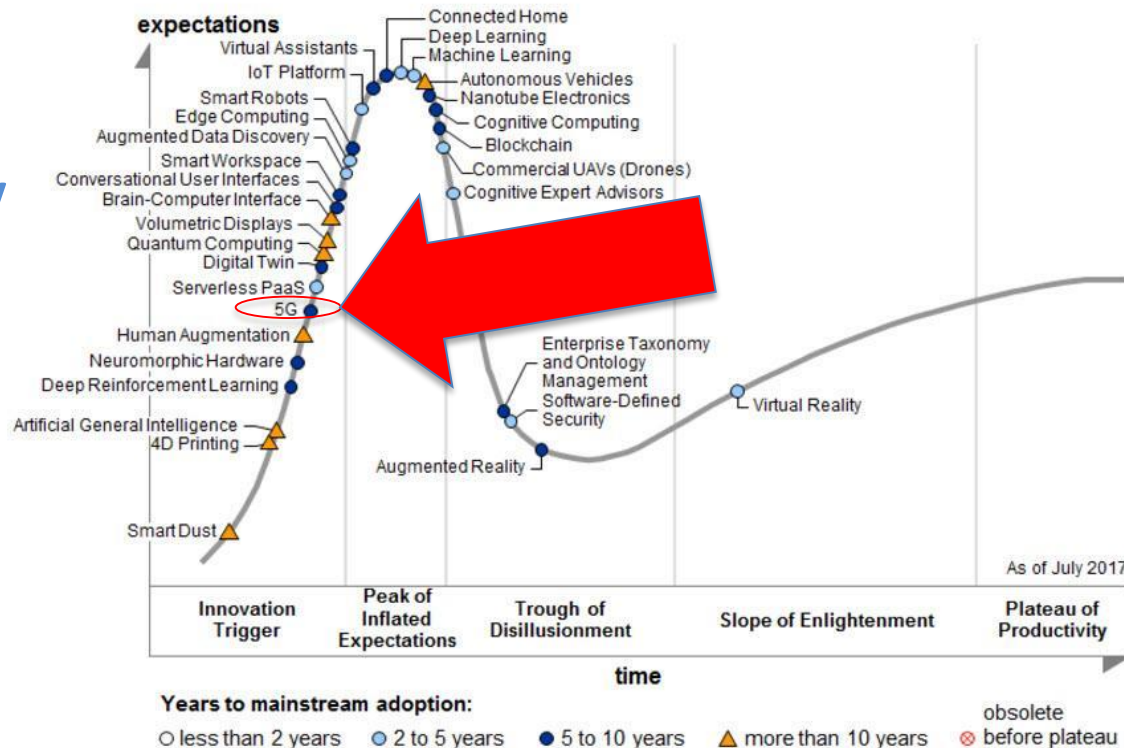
expectations

Connected Home
Deep Learning
Machine Learning
Virtual Assistants
IoT Platform
Autonomous Vehicles
Nanotube Electronics
Smart Robots
Edge Computing
Cognitive Computing
Augmented Data Discovery
Blockchain
Smart Workspace
Commercial UAVs (Drones)
Conversational User Interfaces
Cognitive Expert Advisors
Brain-Computer Interface
Volumetric Displays
Quantum Computing
Digital Twin
Serverless PaaS
5G
Human Augmentation
Neuromorphic Hardware
Deep Reinforcement Learning
Enterprise Taxonomy and Ontology Management
Software-Defined Security
Virtual Reality
Artificial General Intelligence
4D Printing
Augmented Reality
Smart Dust

As of July 2017

Innovation Trigger
Peak of Inflated Expectations
Trough of Disillusionment
Slope of Enlightenment
Plateau of Productivity

time

Years to mainstream adoption:
○ less than 2 years ● 2 to 5 years ● 5 to 10 years ▲ more than 10 years ⊗ obsolete before plateau